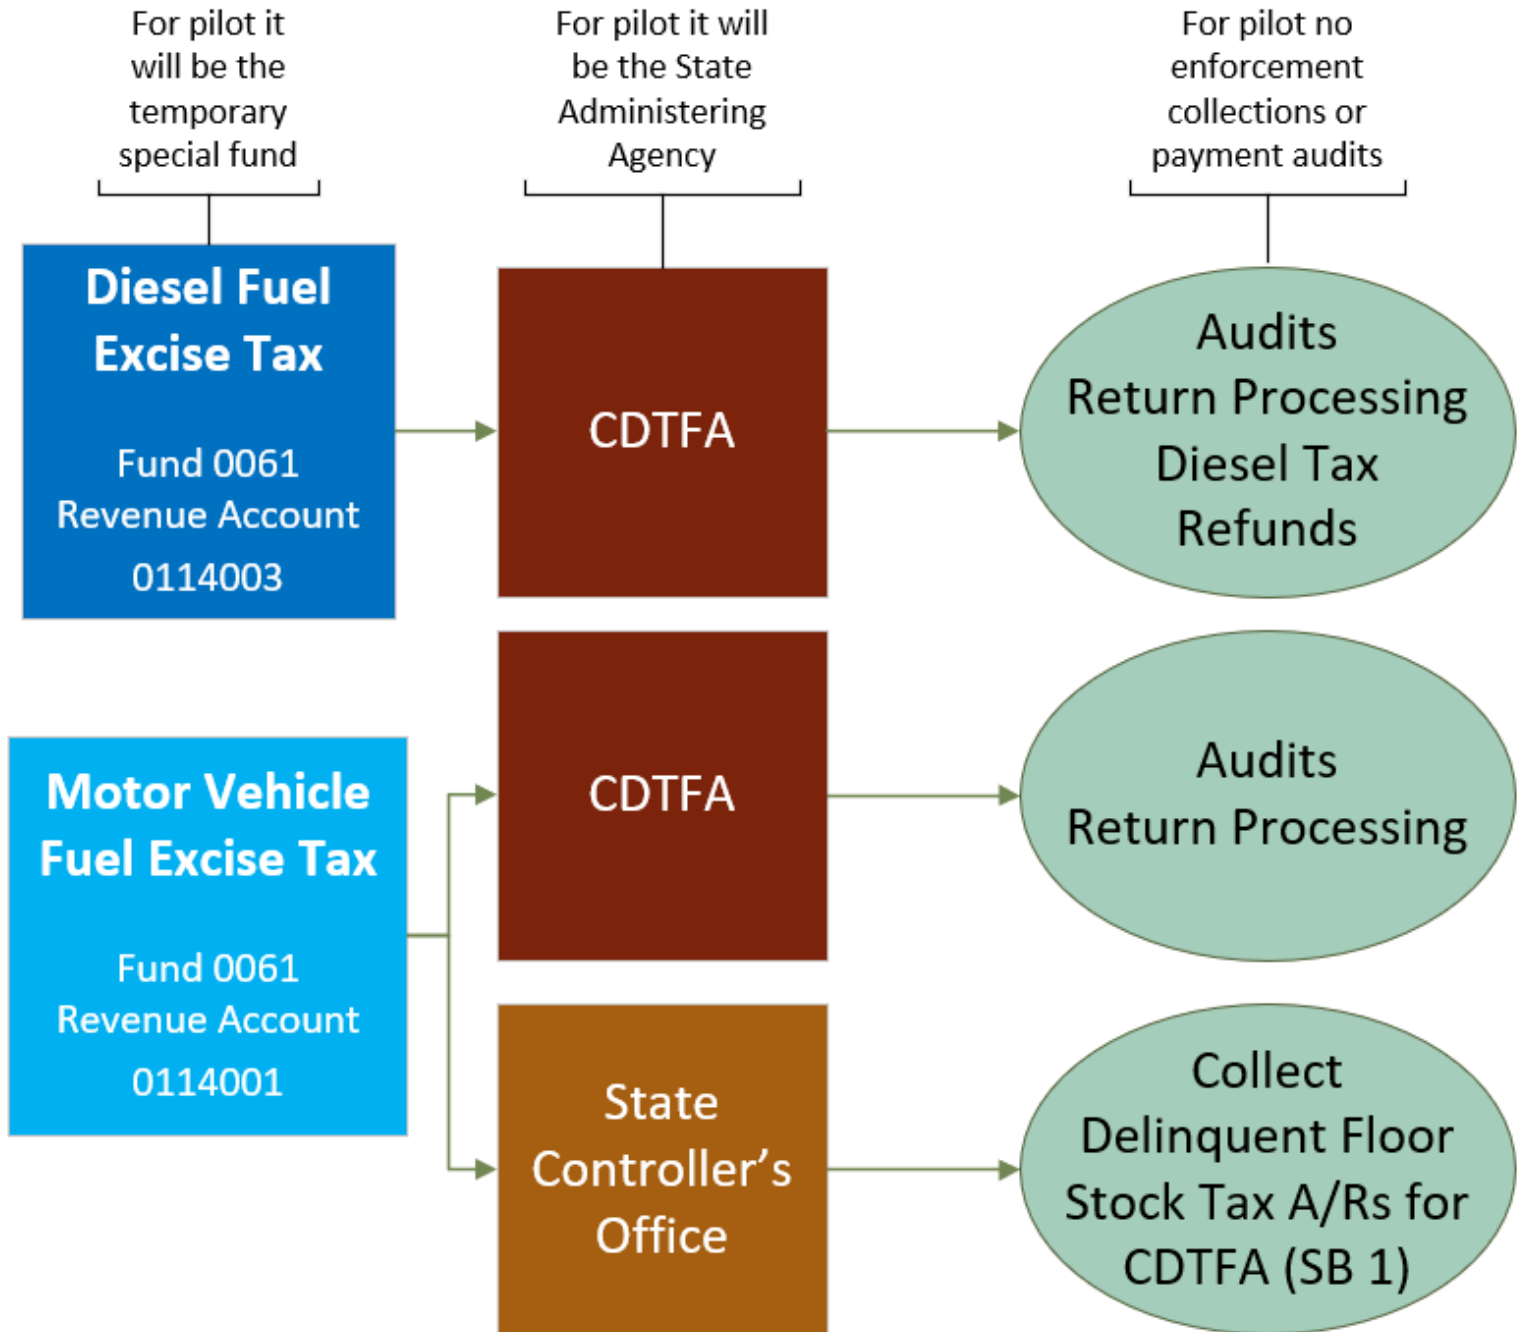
For pilot it will be the temporary special fund

For pilot it will be the State Administering Agency

For pilot no enforcement collections or payment audits

Diesel Fuel Excise Tax

Fund 0061 Revenue Account 0114003

CDTFA

Audits Return Processing Diesel Tax Refunds

CDTFA

Audits Return Processing

Motor Vehicle Fuel Excise Tax

Fund 0061 Revenue Account 0114001

State Controller’s Office

Collect Delinquent Floor Stock Tax A/Rs for CDTFA (SB 1)